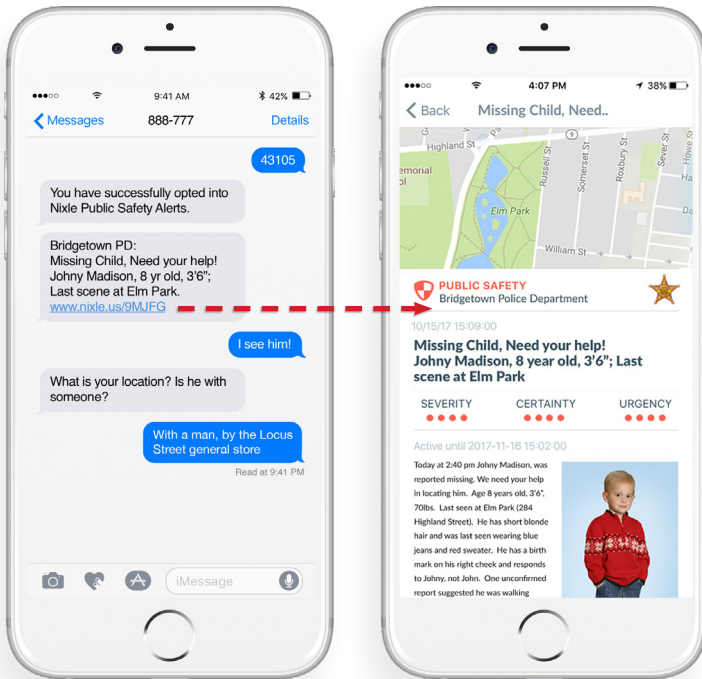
●●●○○ 9:41 AM 42%

Messages 888-777 Details

43105

You have successfully opted into Nixle Public Safety Alerts.

Bridgetown PD:
Missing Child, Need your help!
Johny Madison, 8 yr old, 3'6";
Last scene at Elm Park.
www.nixle.us/9MJFG

I see him!

What is your location? Is he with someone?

With a man, by the Locus Street general store

Read at 9:41 PM

iMessage

●●●○○ 4:07 PM 38%

Back Missing Child, Need..

Highland St
emorial
Elm Park
Russell St
Somerset St
Roxbury St
Sever St
Howe St
William St

PUBLIC SAFETY
Bridgetown Police Department

10/15/17 15:09:00

Missing Child, Need your help! Johny Madison, 8 year old, 3'6"; Last scene at Elm Park

SEVERITY CERTAINTY URGENCY

Active until 2017-11-16 15:02:00

Today at 2:40 pm Johny Madison, was reported missing. We need your help in locating him. Age 8 years old, 3'6", 70lbs. Last seen at Elm Park (284 Highland Street). He has short blonde hair and was last seen wearing blue jeans and red sweater. He has a birth mark on his right cheek and responds to Johny, not John. One unconfirmed report suggested he was walking